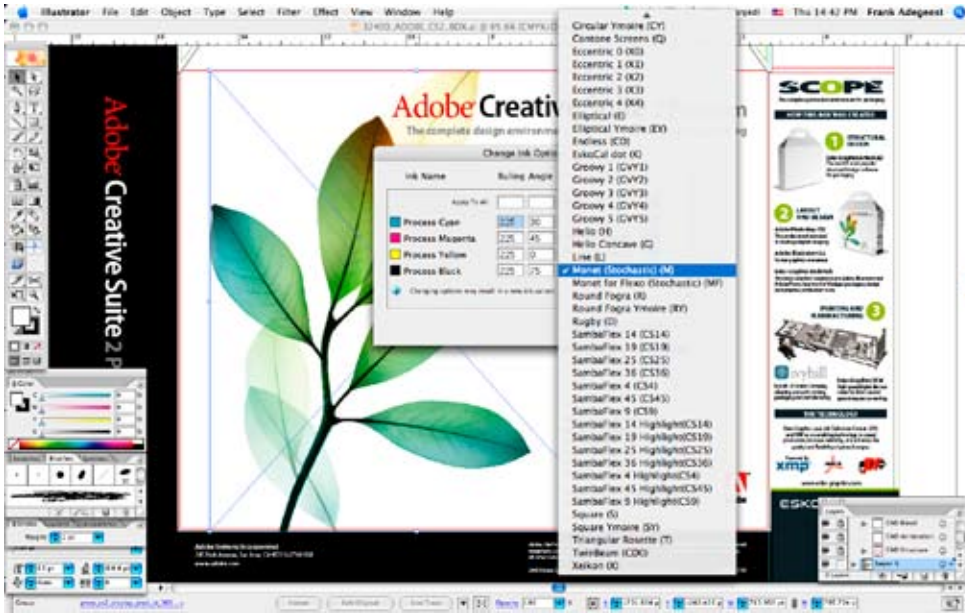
Illustrator File Edit Object Type Select Filter Effect View Window Help

Thu 14:42 PM Frank Adegeest

Adobe Creative Suite 2

Adobe Creative

The complete design environment

Change Ink Options

Ink Name

Ruling Angle

Process Cyan

Process Magenta

Process Yellow

Process Black

225 45

225 0

225 75

Circular Ymoire (CY)
Contone Screens (Q)
Eccentric 0 (K0)
Eccentric 1 (K1)
Eccentric 2 (K2)
Eccentric 3 (K3)
Eccentric 4 (K4)
Elliptical (E)
Elliptical Ymoire (EY)
Endless (CD)
EskoCal dot (K)
Groovy 1 (GVY1)
Groovy 2 (GVY2)
Groovy 3 (GVY3)
Groovy 4 (GVY4)
Groovy 5 (GVY5)
Helio (H)
Helio Concave (C)
Line (L)
✓ Monet (Stochastic) (M)
Monet for Flexo (Stochastic) (MF)
Round Fogra (R)
Round Fogra Ymoire (RY)
Rugby (O)
SambaFlex 14 (CS14)
SambaFlex 19 (CS19)
SambaFlex 25 (CS25)
SambaFlex 36 (CS36)
SambaFlex 4 (CS4)
SambaFlex 45 (CS45)
SambaFlex 9 (CS9)
SambaFlex 14 Highlight(CS14)
SambaFlex 19 Highlight(CS19)
SambaFlex 25 Highlight(CS25)
SambaFlex 36 Highlight(CS36)
SambaFlex 4 Highlight(CS4)
SambaFlex 45 Highlight(CS45)
SambaFlex 9 Highlight(CS9)
Square (S)
Square Ymoire (SY)
Triangular Rosette (T)
TwinBeam (CDO)
Xeikon (X)

SCOPE

1 STRUCTURAL DESIGN

2

3

THE TECHNOLOGY

xmp

ESKO

Layers